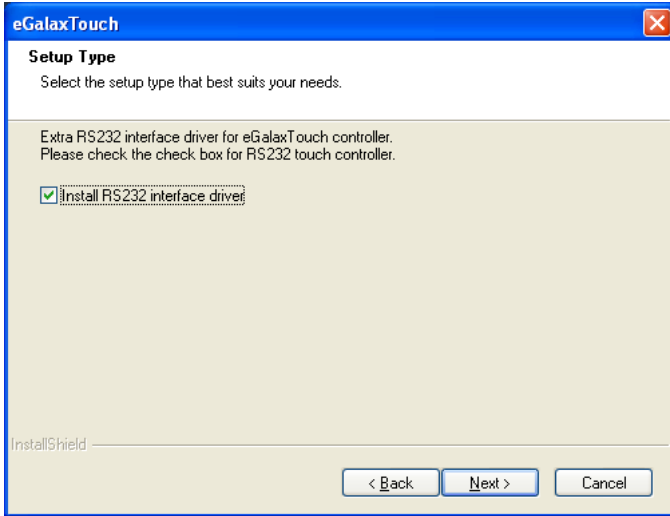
eGalaxTouch

Setup Type

Select the setup type that best suits your needs.

Extra RS232 interface driver for eGalaxTouch controller.
Please check the check box for RS232 touch controller.

Install RS232 interface driver

InstallShield

< Back

Next >

Cancel